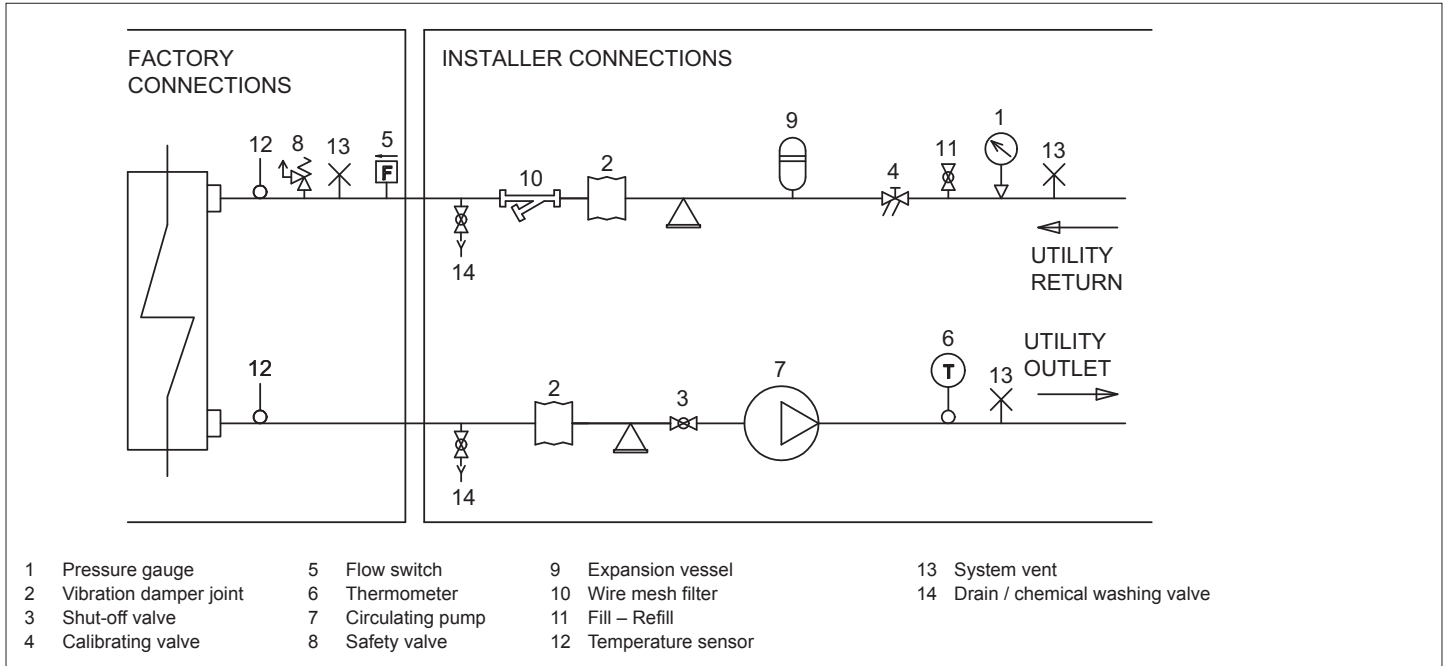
FACTORY CONNECTIONS

INSTALLER CONNECTIONS

12 8 13 5
F

10 2 9 4 11 1 13

14

UTILITY RETURN

12

2 3 7 6
T
13

UTILITY OUTLET

14

1 Pressure gauge
2 Vibration damper joint
3 Shut-off valve
4 Calibrating valve

5 Flow switch
6 Thermometer
7 Circulating pump
8 Safety valve

9 Expansion vessel
10 Wire mesh filter
11 Fill – Refill
12 Temperature sensor

13 System vent
14 Drain / chemical washing valve